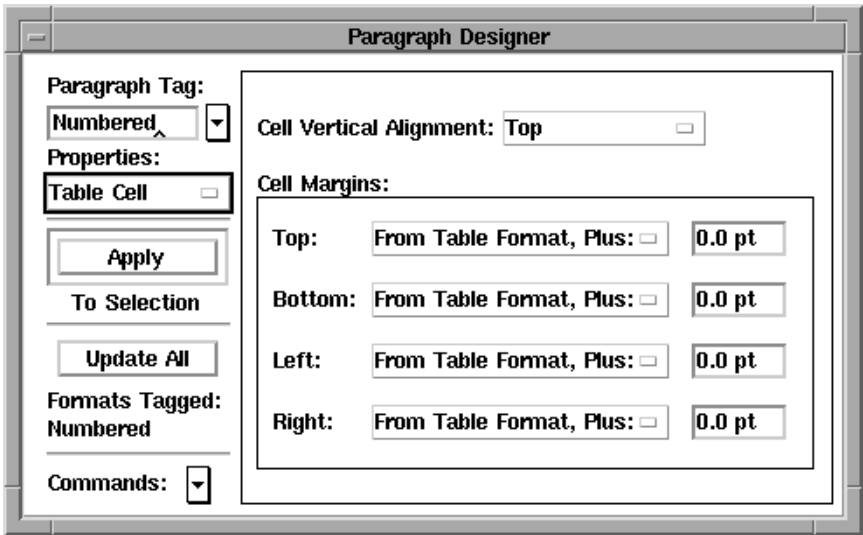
Paragraph Designer

Paragraph Tag:

Numbered

Properties:

Table Cell

Apply

To Selection

Update All

Formats Tagged:
Numbered

Commands:

Cell Vertical Alignment: Top

Cell Margins:

| | | |
|---|---|---|
| Top: | From Table Format, Plus: | 0.0 pt |
| Bottom: | From Table Format, Plus: | 0.0 pt |
| Left: | From Table Format, Plus: | 0.0 pt |
| Right: | From Table Format, Plus: | 0.0 pt |